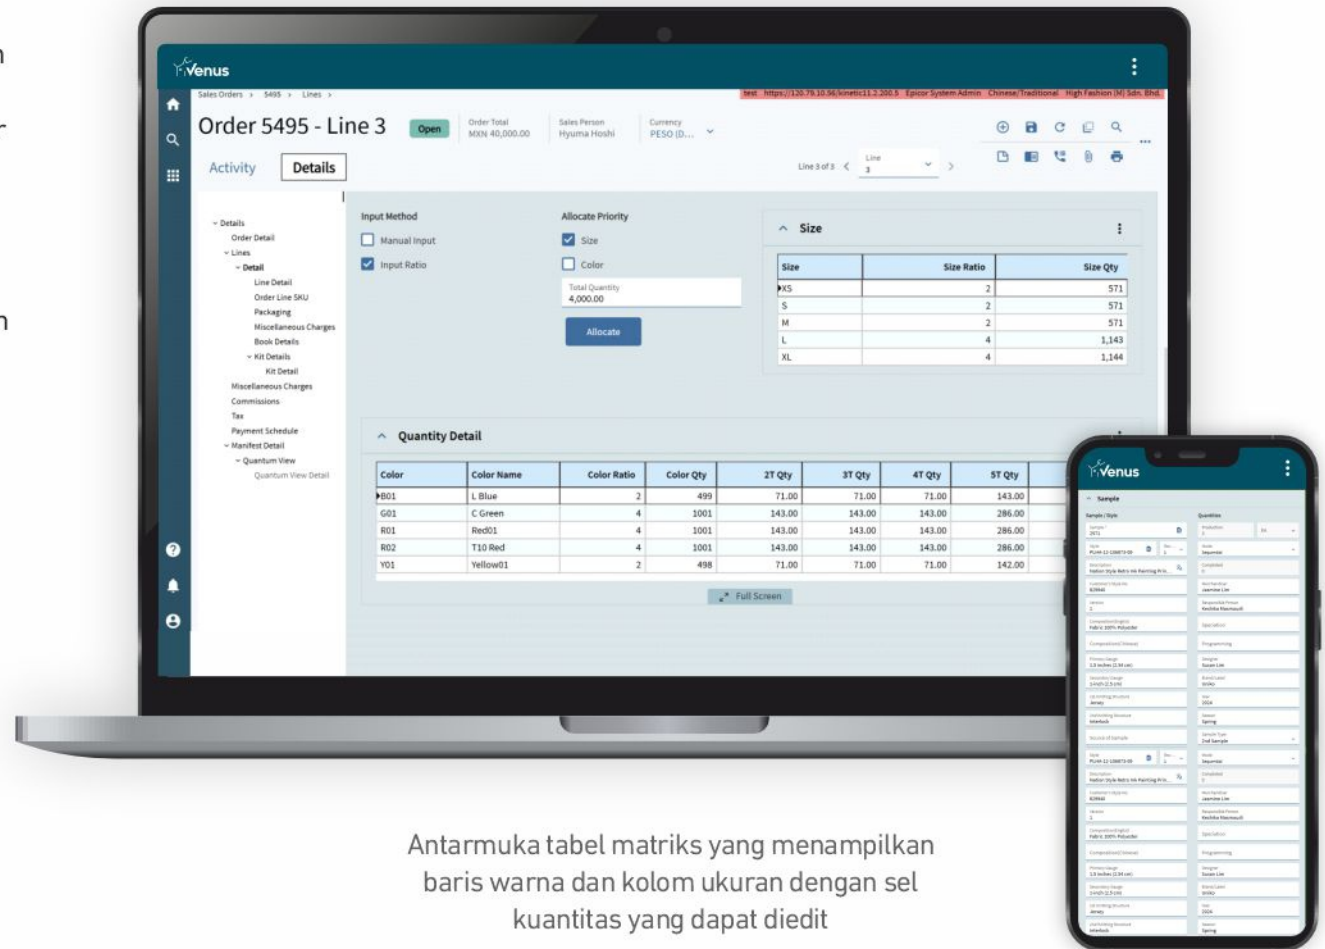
Venus

Sales Orders › 5495 › Lines ›

test https://120.79.10.56/kinetic11.2.200.5 Epicor System Admin Chinese/Traditional High Fashion (M) Sdn. Bhd.

Order 5495 - Line 3

Open

Order Total
MXN 40,000.00

Sales Person
Hyuma Hoshi

Currency
PESO (D...

Activity

Details

Line 3 of 3

Line
3

Details
Order Detail
Lines
Detail
Line Detail
Order Line SKU
Packaging
Miscellaneous Charges
Book Details
Kit Details
Kit Detail
Miscellaneous Charges
Commissions
Tax
Payment Schedule
Manifest Detail
Quantum View
Quantum View Detail

Input Method
Manual Input
Input Ratio

Allocate Priority
Size
Color

Total Quantity
4,000.00

Allocate

Size

| Size | Size Ratio | Size Qty |
|---|---|---|
| XS | 2 | 571 |
| S | 2 | 571 |
| M | 2 | 571 |
| L | 4 | 1,143 |
| XL | 4 | 1,144 |

Quantity Detail

| Color | Color Name | Color Ratio | Color Qty | 2T Qty | 3T Qty | 4T Qty | 5T Qty |
|---|---|---|---|---|---|---|---|
| B01 | L Blue | 2 | 499 | 71.00 | 71.00 | 71.00 | 143.00 |
| G01 | C Green | 4 | 1001 | 143.00 | 143.00 | 143.00 | 286.00 |
| R01 | Red01 | 4 | 1001 | 143.00 | 143.00 | 143.00 | 286.00 |
| R02 | T10 Red | 4 | 1001 | 143.00 | 143.00 | 143.00 | 286.00 |
| Y01 | Yellow01 | 2 | 498 | 71.00 | 71.00 | 71.00 | 142.00 |

Full Screen

Venus

Sample

Antarmuka tabel matriks yang menampilkan baris warna dan kolom ukuran dengan sel kuantitas yang dapat diedit